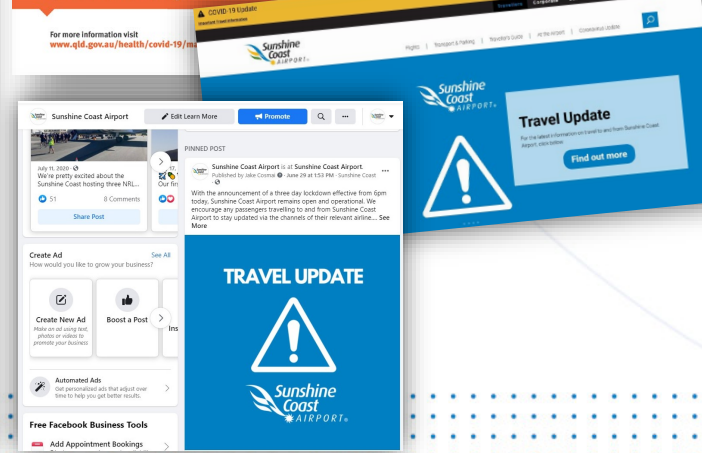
For more information visit
www.qld.gov.au/health/covid-19/ma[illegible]

COVID-19 Update

Sunshine Coast AIRPORT

Flights | Transport & Parking | Traveller's Guide | At the Airport | Coronavirus Update

Sunshine Coast AIRPORT

Travel Update

For the latest information on travel to and from Sunshine Coast Airport, click below.

Find out more

Sunshine Coast Airport

Edit Learn More

Promote

July 11, 2020
We're pretty excited about the Sunshine Coast hosting three NRL...

51

8 Comments

Share Post

Our fir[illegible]

Create Ad
How would you like to grow your business?

See All

Create New Ad
Make an ad using text, photos or videos to promote your business

Boost a Post

Ins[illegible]

Automated Ads
Get personalized ads that adjust over time to help you get better results.

Free Facebook Business Tools

Add Appointment Bookings

PINNED POST

Sunshine Coast Airport is at Sunshine Coast Airport.
Published by Jake Cosmai · June 29 at 1:53 PM · Sunshine Coast

With the announcement of a three day lockdown effective from 6pm today, Sunshine Coast Airport remains open and operational. We encourage any passengers travelling to and from Sunshine Coast Airport to stay updated via the channels of their relevant airline... See More

TRAVEL UPDATE

Sunshine Coast AIRPORT